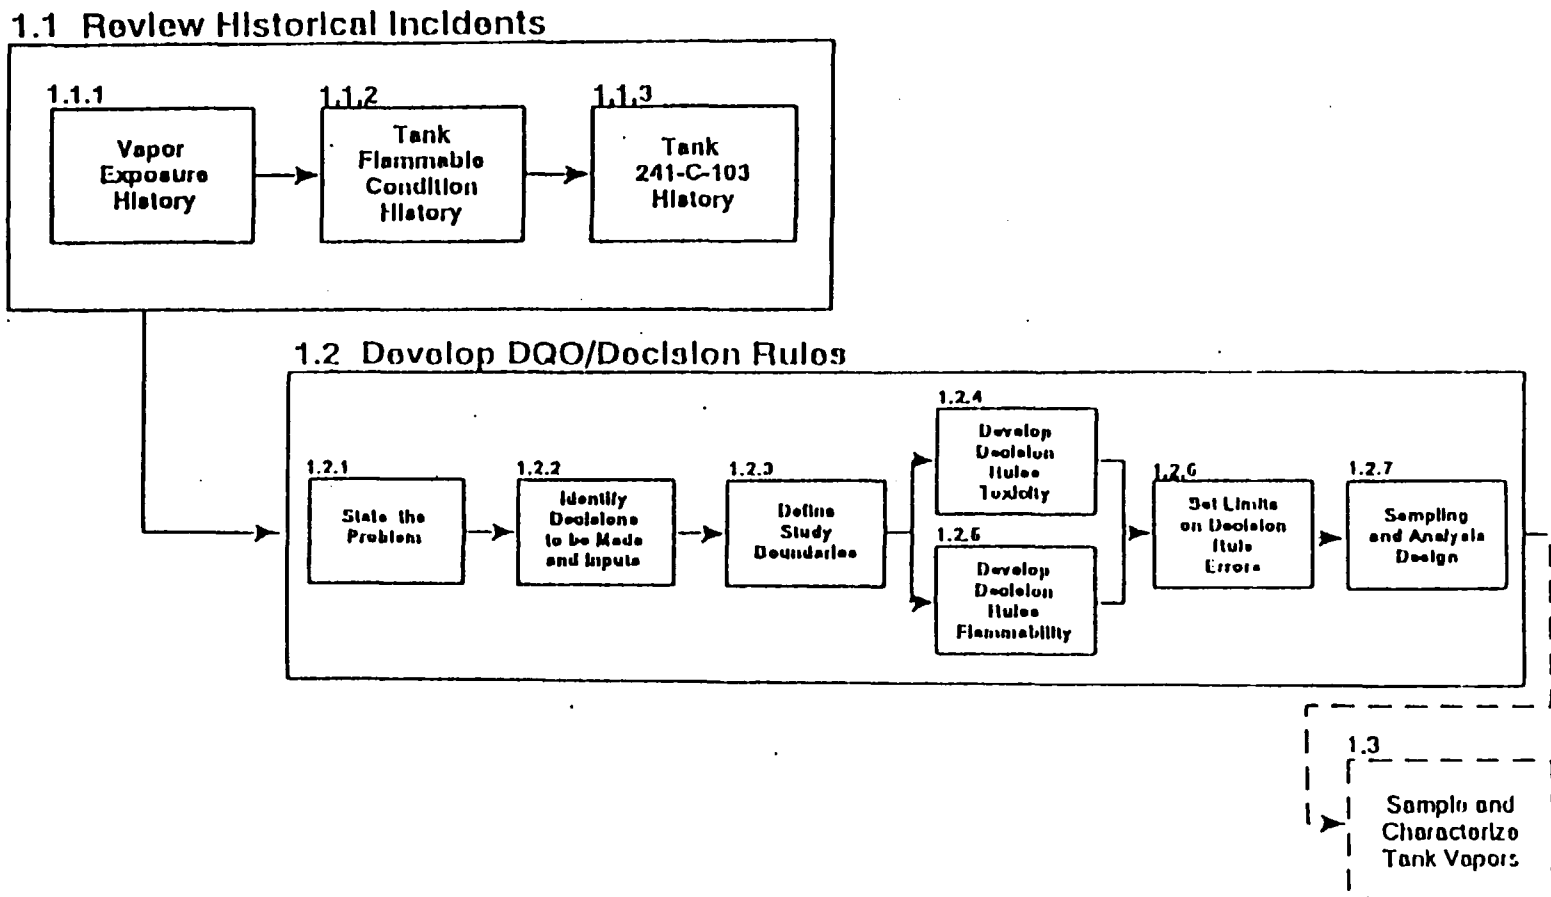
1.1 Review Historical Incidents

1.1.1
Vapor Exposure History

1.1.2
Tank Flammable Condition History

1.1.3
Tank 241-C-103 History

1.2 Develop DQO/Decision Rules

1.2.1
State the Problem

1.2.2
Identify Decisions to be Made and Inputs

1.2.3
Define Study Boundaries

1.2.4
Develop Decision Rules Toxicity

1.2.5
Develop Decision Rules Flammability

1.2.6
Set Limits on Decision Rule Errors

1.2.7
Sampling and Analysis Design

1.3
Sample and Characterize Tank Vapors